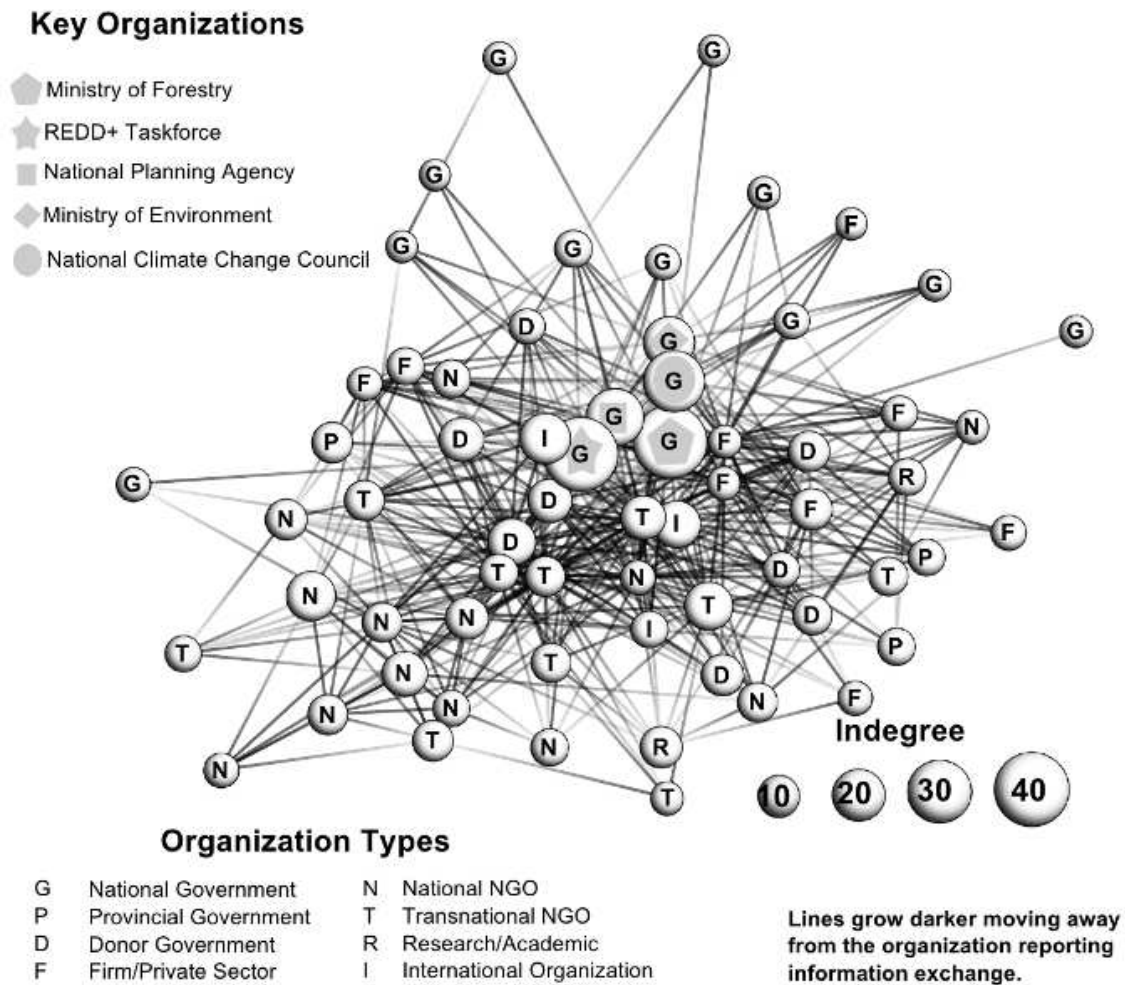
Key Organizations

Ministry of Forestry
REDD+ Taskforce
National Planning Agency
Ministry of Environment
National Climate Change Council

G G G G G G G G F G G G G G F N F P D I G G G F N D F R G T D F N D T T N I D F P T F N T N N T D N I P T N D N N F T N R T

Indegree
10 20 30 40

Organization Types

G National Government
P Provincial Government
D Donor Government
F Firm/Private Sector
N National NGO
T Transnational NGO
R Research/Academic
I International Organization

Lines grow darker moving away from the organization reporting information exchange.